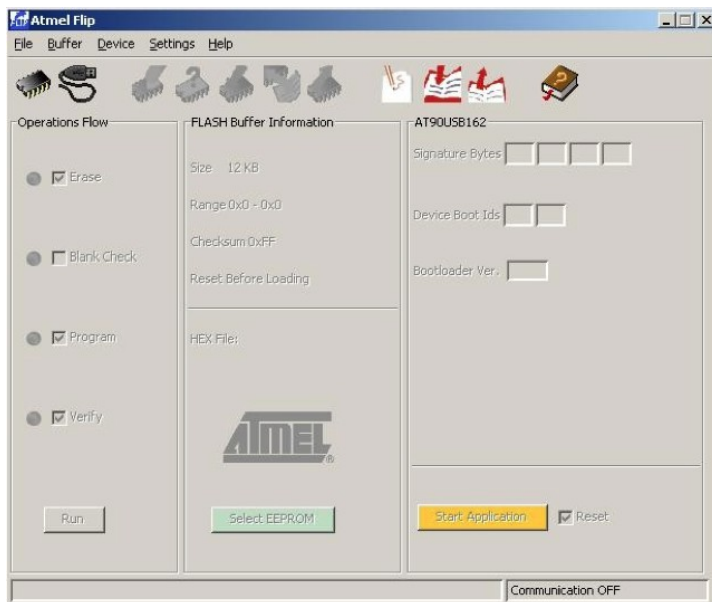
Atmel Flip

File Buffer Device Settings Help

Operations Flow

Erase

Blank Check

Program

Verify

Run

FLASH Buffer Information

Size 12 KB

Range 0x0 - 0x0

Checksum 0xFF

Reset Before Loading

HEX File:

ATMEL

Select EEPROM

AT90USB162

Signature Bytes

Device Boot Ids

Bootloader Ver.

Start Application

Reset

Communication OFF